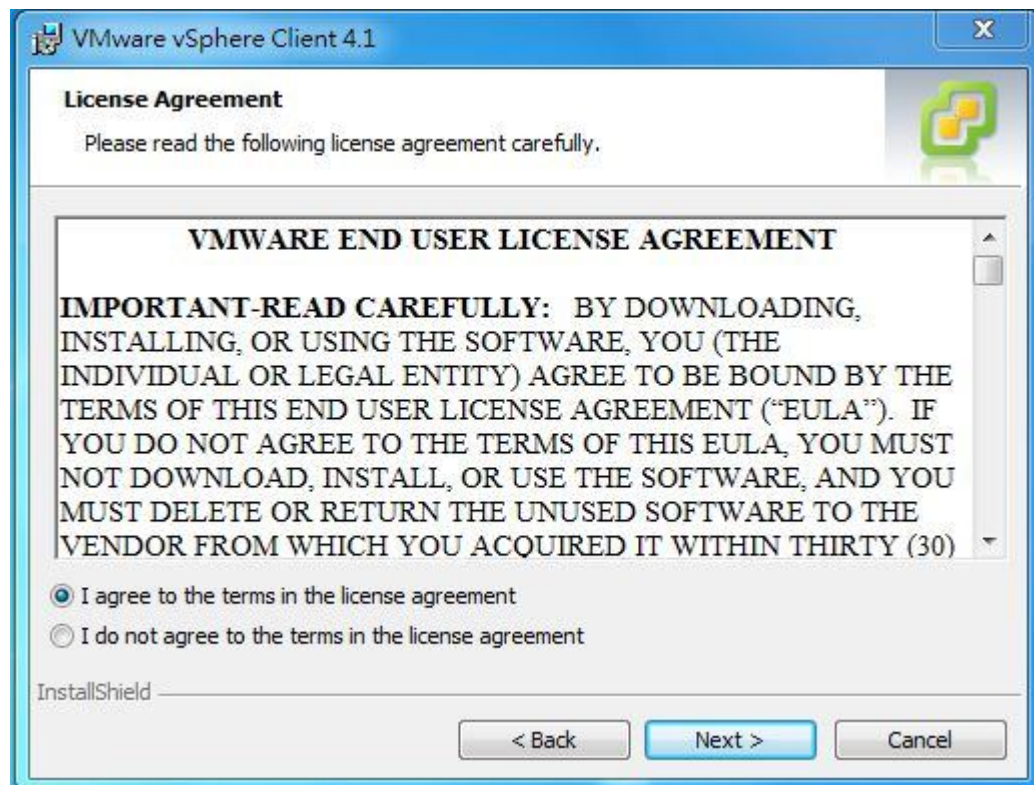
VMware vSphere Client 4.1

X

License Agreement

Please read the following license agreement carefully.

VMWARE END USER LICENSE AGREEMENT

IMPORTANT-READ CAREFULLY: BY DOWNLOADING, INSTALLING, OR USING THE SOFTWARE, YOU (THE INDIVIDUAL OR LEGAL ENTITY) AGREE TO BE BOUND BY THE TERMS OF THIS END USER LICENSE AGREEMENT ("EULA"). IF YOU DO NOT AGREE TO THE TERMS OF THIS EULA, YOU MUST NOT DOWNLOAD, INSTALL, OR USE THE SOFTWARE, AND YOU MUST DELETE OR RETURN THE UNUSED SOFTWARE TO THE VENDOR FROM WHICH YOU ACQUIRED IT WITHIN THIRTY (30)

I agree to the terms in the license agreement

I do not agree to the terms in the license agreement

InstallShield

< Back

Next >

Cancel